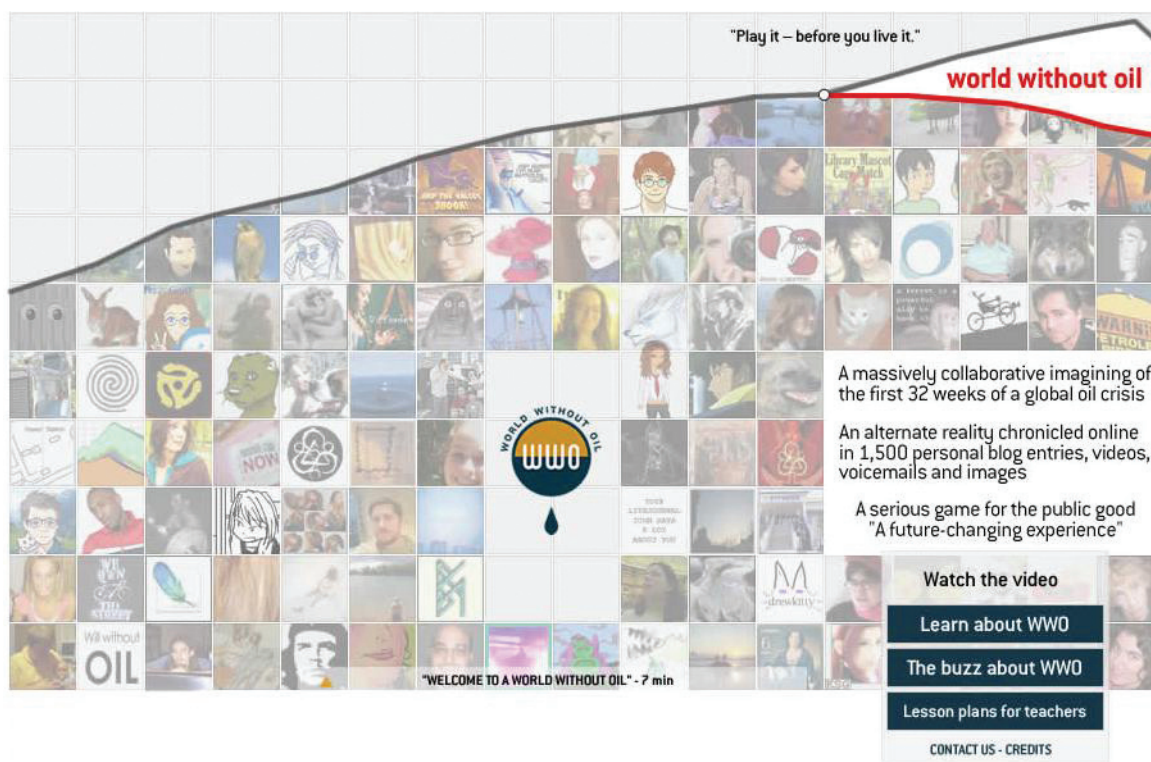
"Play it – before you live it."

world without oil

WORLD WITHOUT OIL

WWO

A massively collaborative imagining of the first 32 weeks of a global oil crisis

An alternate reality chronicled online in 1,500 personal blog entries, videos, voicemails and images

A serious game for the public good "A future-changing experience"

Watch the video

Learn about WWO

The buzz about WWO

Lesson plans for teachers

CONTACT US - CREDITS

"WELCOME TO A WORLD WITHOUT OIL" - 7 min

Will without OIL

Library Mascot Cage Match

NOW

WARNI ETROL